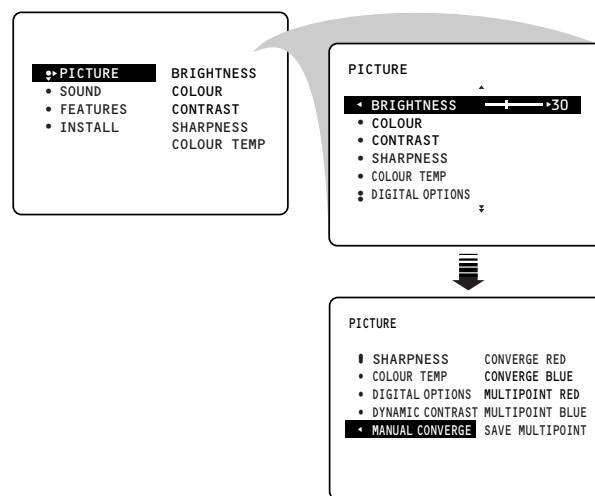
PICTURE BRIGHTNESS
SOUND COLOUR
FEATURES CONTRAST
INSTALL SHARPNESS
COLOUR TEMP

PICTURE

BRIGHTNESS 30
COLOUR
CONTRAST
SHARPNESS
COLOUR TEMP
DIGITAL OPTIONS

PICTURE

SHARPNESS CONVERGE RED
COLOUR TEMP CONVERGE BLUE
DIGITAL OPTIONS MULTIPOINT RED
DYNAMIC CONTRAST MULTIPOINT BLUE
MANUAL CONVERGE SAVE MULTIPOINT